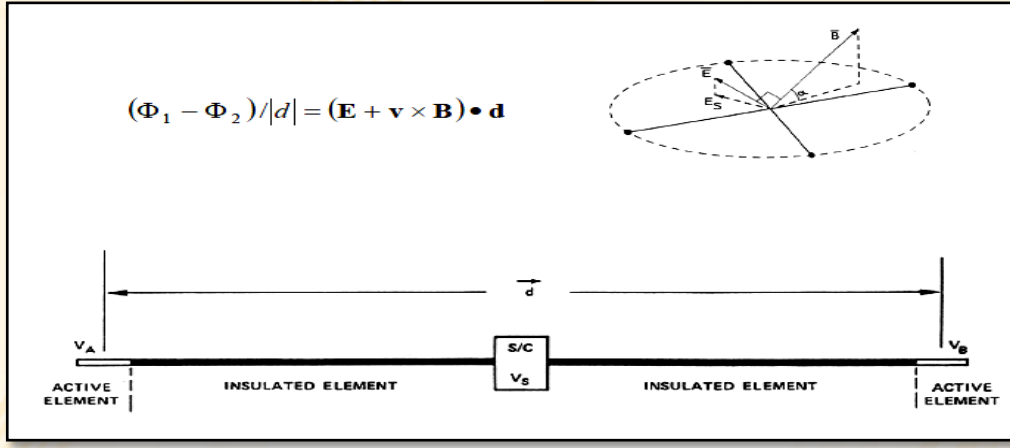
$(\Phi_1 - \Phi_2)/|d| = (\mathbf{E} + \mathbf{v} \times \mathbf{B}) \bullet \mathbf{d}$

$\bar{B}$

$\bar{E}$

$E_S$

$\alpha$

$\vec{d}$

$V_A$

S/C

$V_S$

$V_B$

ACTIVE ELEMENT

INSULATED ELEMENT

INSULATED ELEMENT

ACTIVE ELEMENT